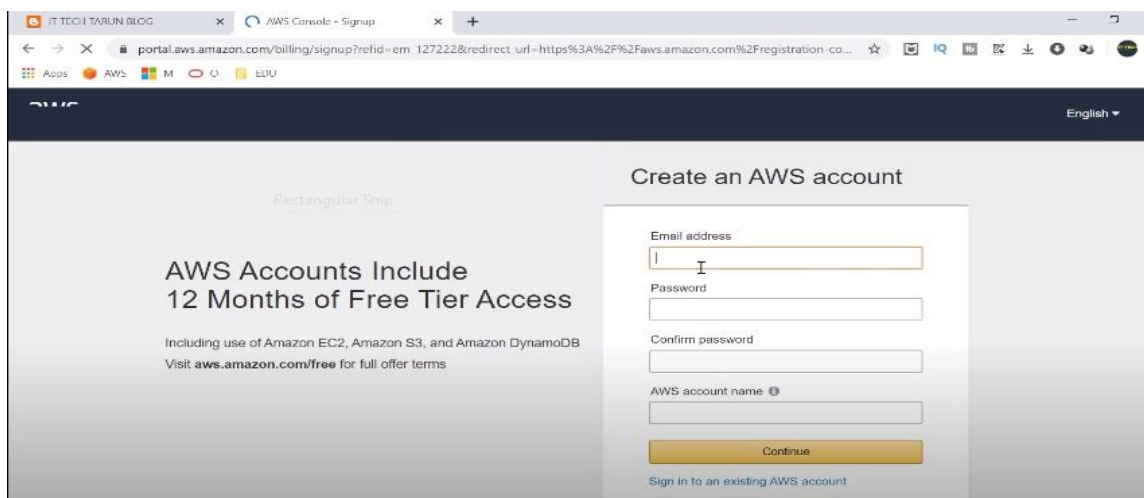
IT TECH TARUN BLOG
AWS Console - Signup
portal.aws.amazon.com/billing/signup?refid=em_127222&redirect_url=https%3A%2F%2Faws.amazon.com%2Fregistration-co...
Apps AWS M O EDU

aws
English

Rectangular Snip

AWS Accounts Include
12 Months of Free Tier Access

Including use of Amazon EC2, Amazon S3, and Amazon DynamoDB
Visit **aws.amazon.com/free** for full offer terms

Create an AWS account

Email address

Password

Confirm password

AWS account name

Continue

Sign in to an existing AWS account